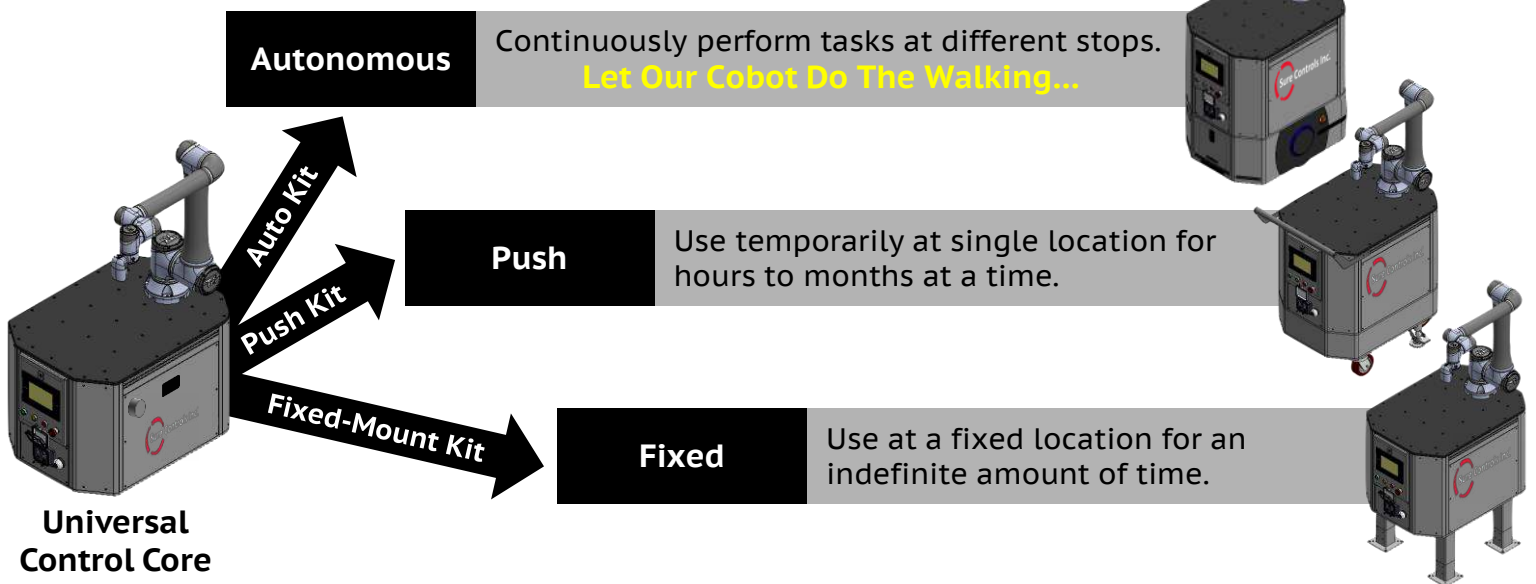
Autonomous

Continuously perform tasks at different stops.
Let Our Cobot Do The Walking...

Sure Controls Inc.

Auto Kit

Push Kit

Fixed-Mount Kit

Push

Use temporarily at single location for hours to months at a time.

Fixed

Use at a fixed location for an indefinite amount of time.

Universal Control Core